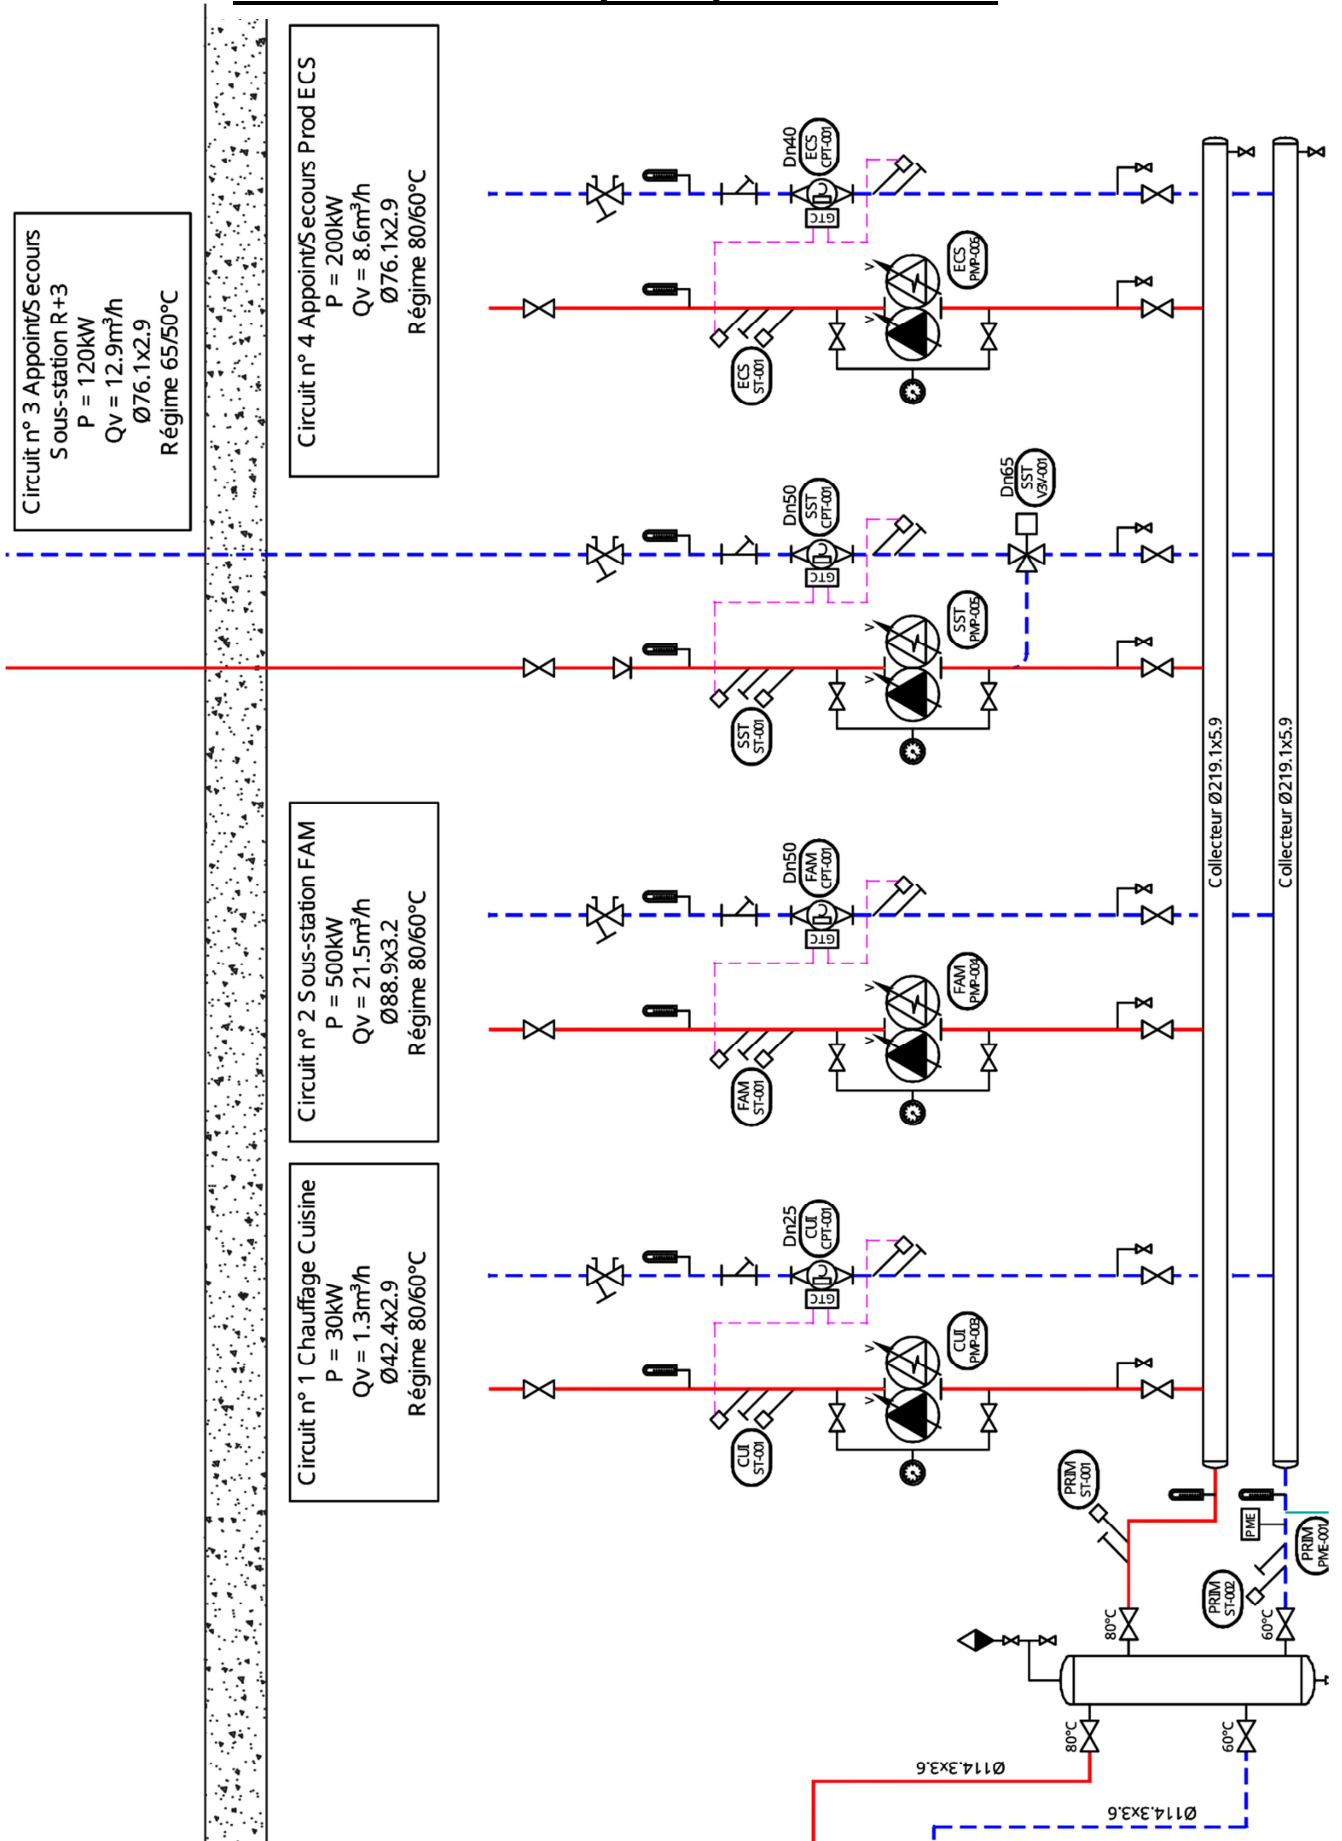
Circuit n° 3 Appoint/Secours
Sous-station R+3
P = 120kW
Qv = 12.9m³/h
Ø76.1x2.9
Régime 65/50°C

Circuit n° 4 Appoint/Secours Prod ECS
P = 200kW
Qv = 8.6m³/h
Ø76.1x2.9
Régime 80/60°C

Dn40
ECS
CPT-001
GTC
ECS
PMP-005
ECS
ST-001

Dn50
SST
CPT-001
GTC
Dn65
SST
V3V-001
SST
PMP-005
SST
ST-001

Circuit n° 2 Sous-station FAM
P = 500kW
Qv = 21.5m³/h
Ø88.9x3.2
Régime 80/60°C

Dn50
FAM
CPT-001
GTC
FAM
PMP-004
FAM
ST-001

Circuit n° 1 Chauffage Cuisine
P = 30kW
Qv = 1.3m³/h
Ø42.4x2.9
Régime 80/60°C

Dn25
CUI
CPT-001
GTC
CUI
PMP-003
CUI
ST-001

Collecteur Ø219.1x5.9
Collecteur Ø219.1x5.9

PRIM
ST-001
PME
PRIM
PME-001
PRIM
ST-002
80°C
60°C
80°C
60°C
Ø114.3x3.6
Ø114.3x3.6